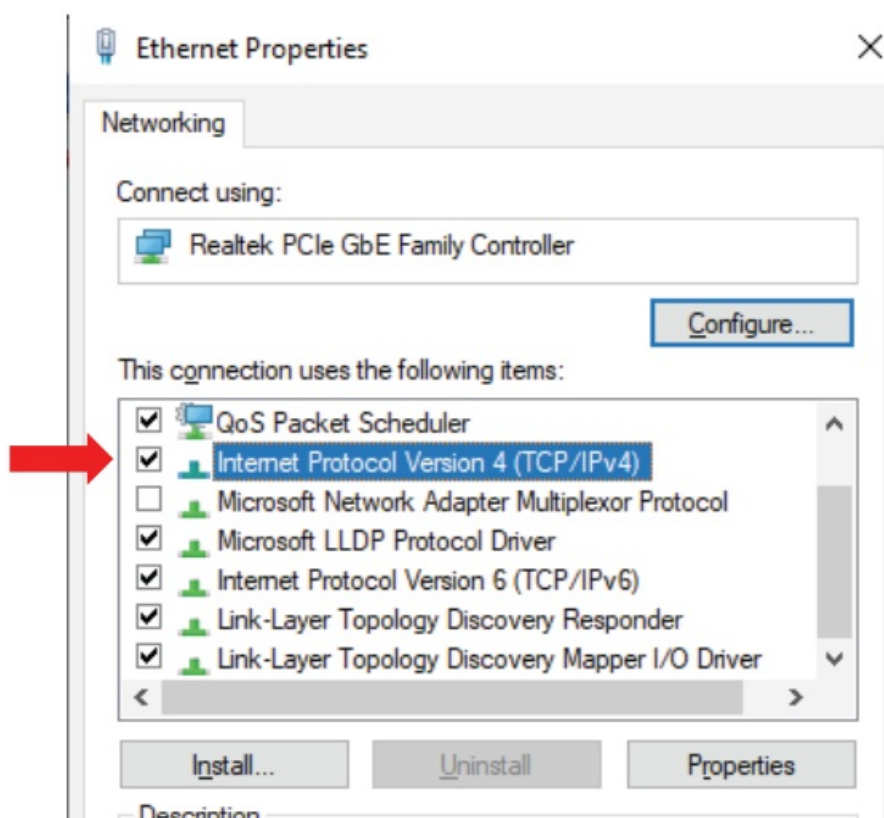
Ethernet Properties

Networking

Connect using:

Realtek PCIe GbE Family Controller

Configure...

This connection uses the following items:

QoS Packet Scheduler
Internet Protocol Version 4 (TCP/IPv4)
Microsoft Network Adapter Multiplexor Protocol
Microsoft LLDP Protocol Driver
Internet Protocol Version 6 (TCP/IPv6)
Link-Layer Topology Discovery Responder
Link-Layer Topology Discovery Mapper I/O Driver

Install...
Uninstall
Properties

Description